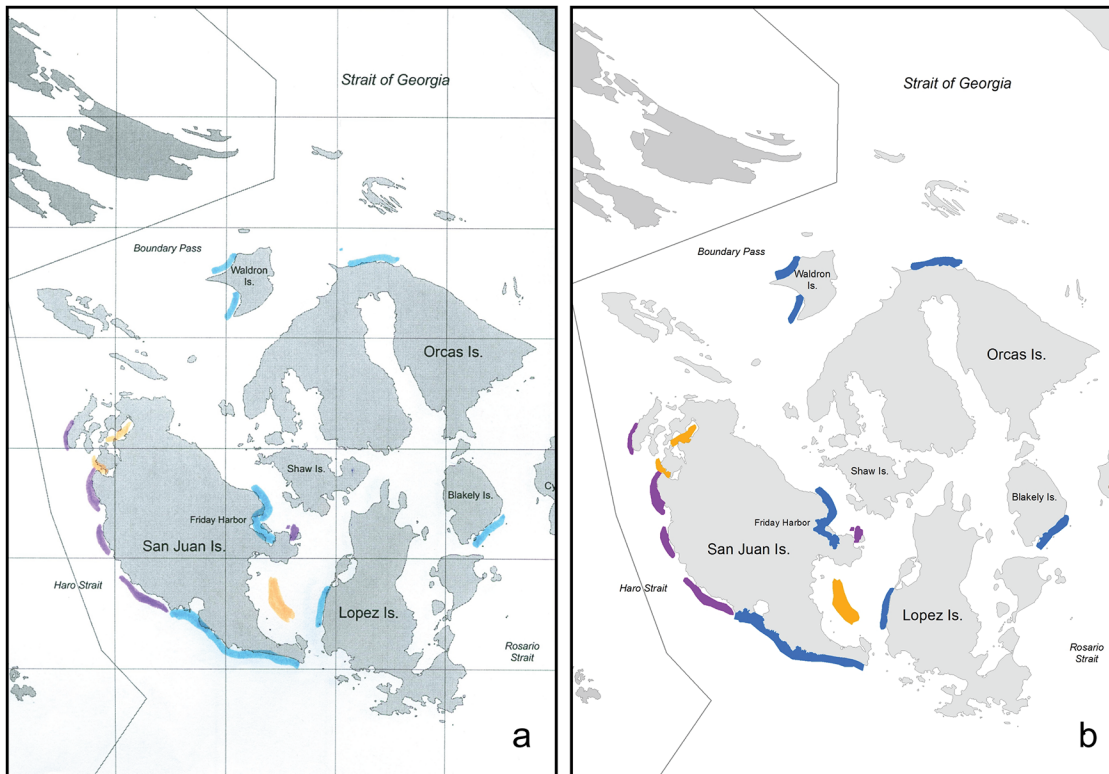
Strait of Georgia

Boundary Pass

Waldron Is.

Orcas Is.

Shaw Is.

Blakely Is.

Cy

Friday Harbor

San Juan Is.

Haro Strait

Lopez Is.

Rosario Strait

a

Strait of Georgia

Boundary Pass

Waldron Is.

Orcas Is.

Shaw Is.

Blakely Is.

Friday Harbor

San Juan Is.

Haro Strait

Lopez Is.

Rosario Strait

b